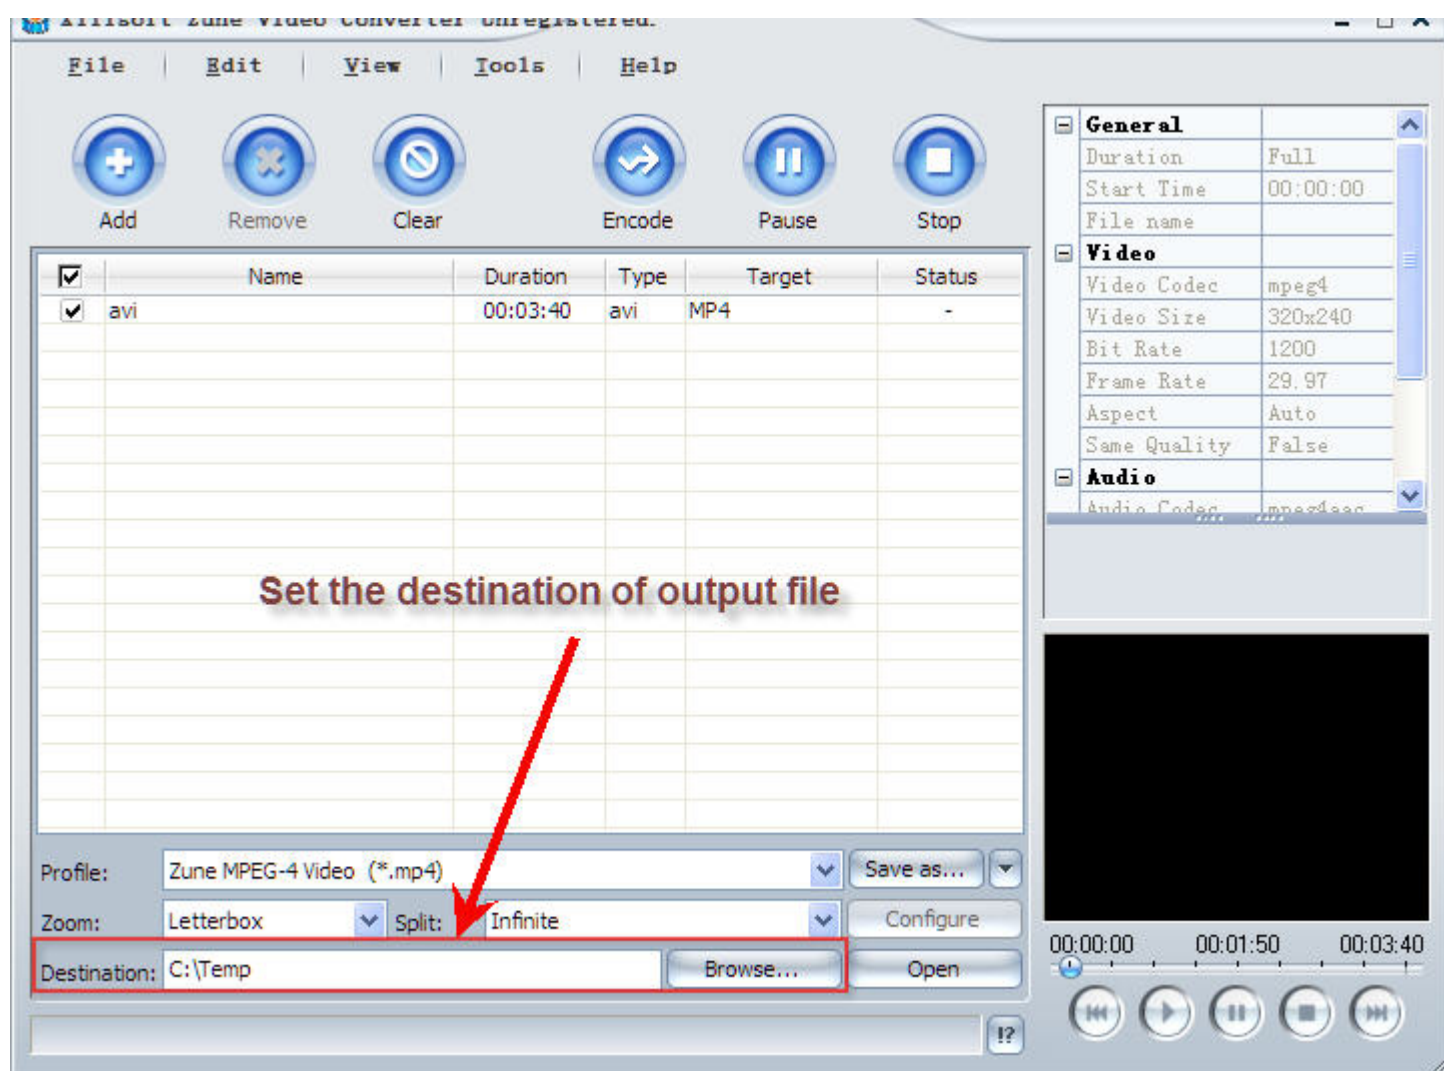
Xilisoft Zune Video Converter Unregistered.

File | Edit | View | Tools | Help

Add Remove Clear Encode Pause Stop

| ☑ | Name | Duration | Type | Target | Status |
|---|---|---|---|---|---|
| ☑ | avi | 00:03:40 | avi | MP4 | - |

Set the destination of output file

Profile: Zune MPEG-4 Video (*.mp4) Save as...

Zoom: Letterbox Split: Infinite Configure

Destination: C:\Temp Browse... Open

!?

| General | |
|---|---|
| Duration | Full |
| Start Time | 00:00:00 |
| File name | |
| Video | |
| Video Codec | mpeg4 |
| Video Size | 320x240 |
| Bit Rate | 1200 |
| Frame Rate | 29.97 |
| Aspect | Auto |
| Same Quality | False |
| Audio | |
| Audio Codec | mpeg4aac |

00:00:00 00:01:50 00:03:40